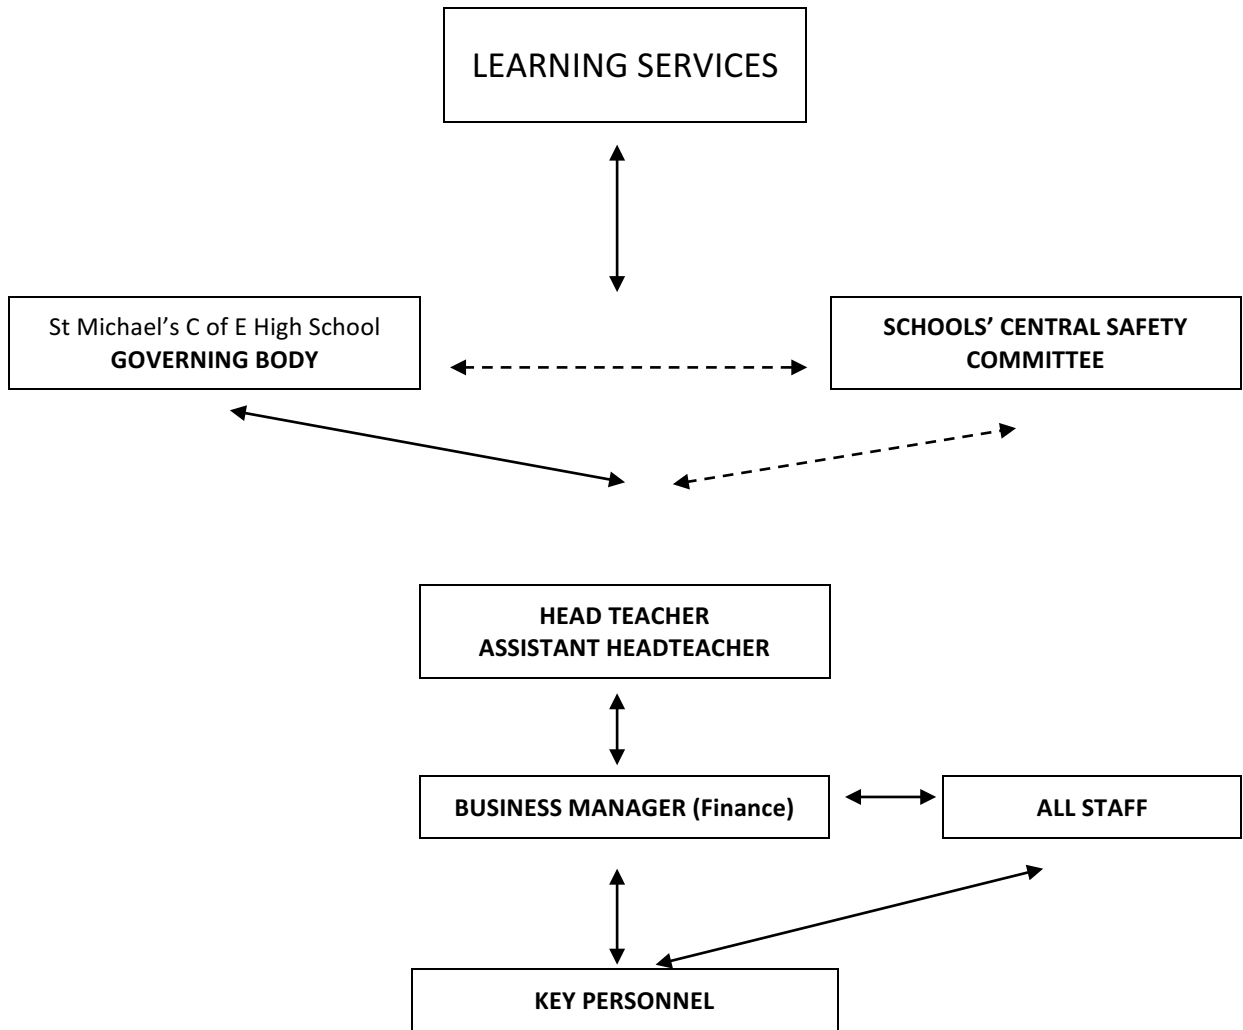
LEARNING SERVICES

St Michael's C of E High School
**GOVERNING BODY**

**SCHOOLS' CENTRAL SAFETY COMMITTEE**

**HEAD TEACHER**
**ASSISTANT HEADTEACHER**

**BUSINESS MANAGER (Finance)**

**ALL STAFF**

**KEY PERSONNEL**